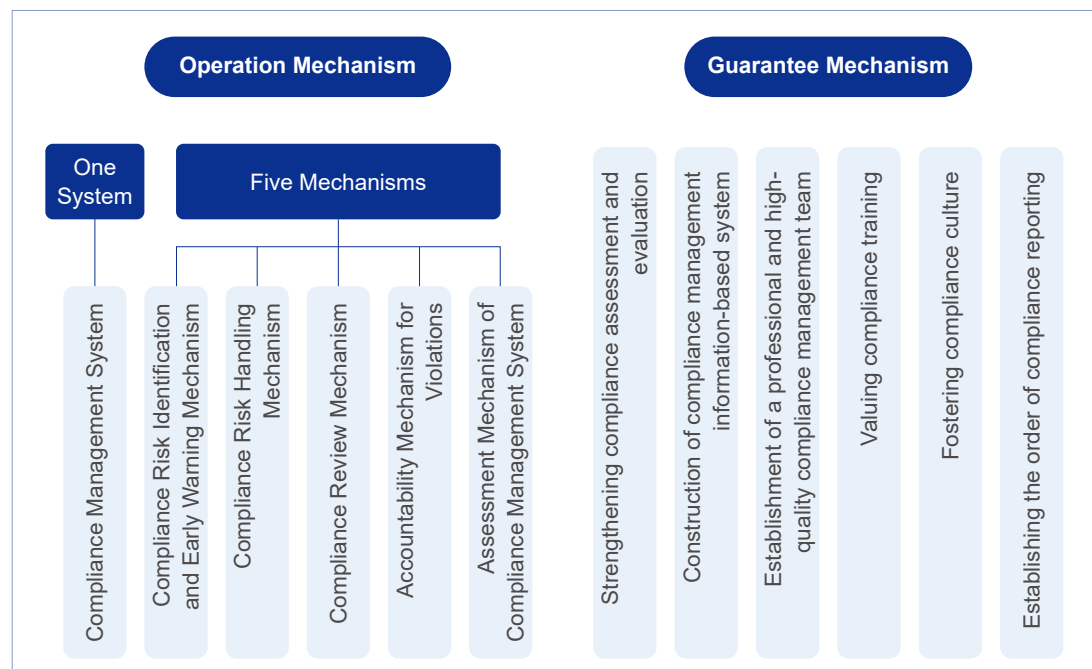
Operation Mechanism

One System

Five Mechanisms

Compliance Management System

Compliance Risk Identification and Early Warning Mechanism

Compliance Risk Handling Mechanism

Compliance Review Mechanism

Accountability Mechanism for Violations

Assessment Mechanism of Compliance Management System

Guarantee Mechanism

Strengthening compliance assessment and evaluation

Construction of compliance management information-based system

Establishment of a professional and high-quality compliance management team

Valuing compliance training

Fostering compliance culture

Establishing the order of compliance reporting